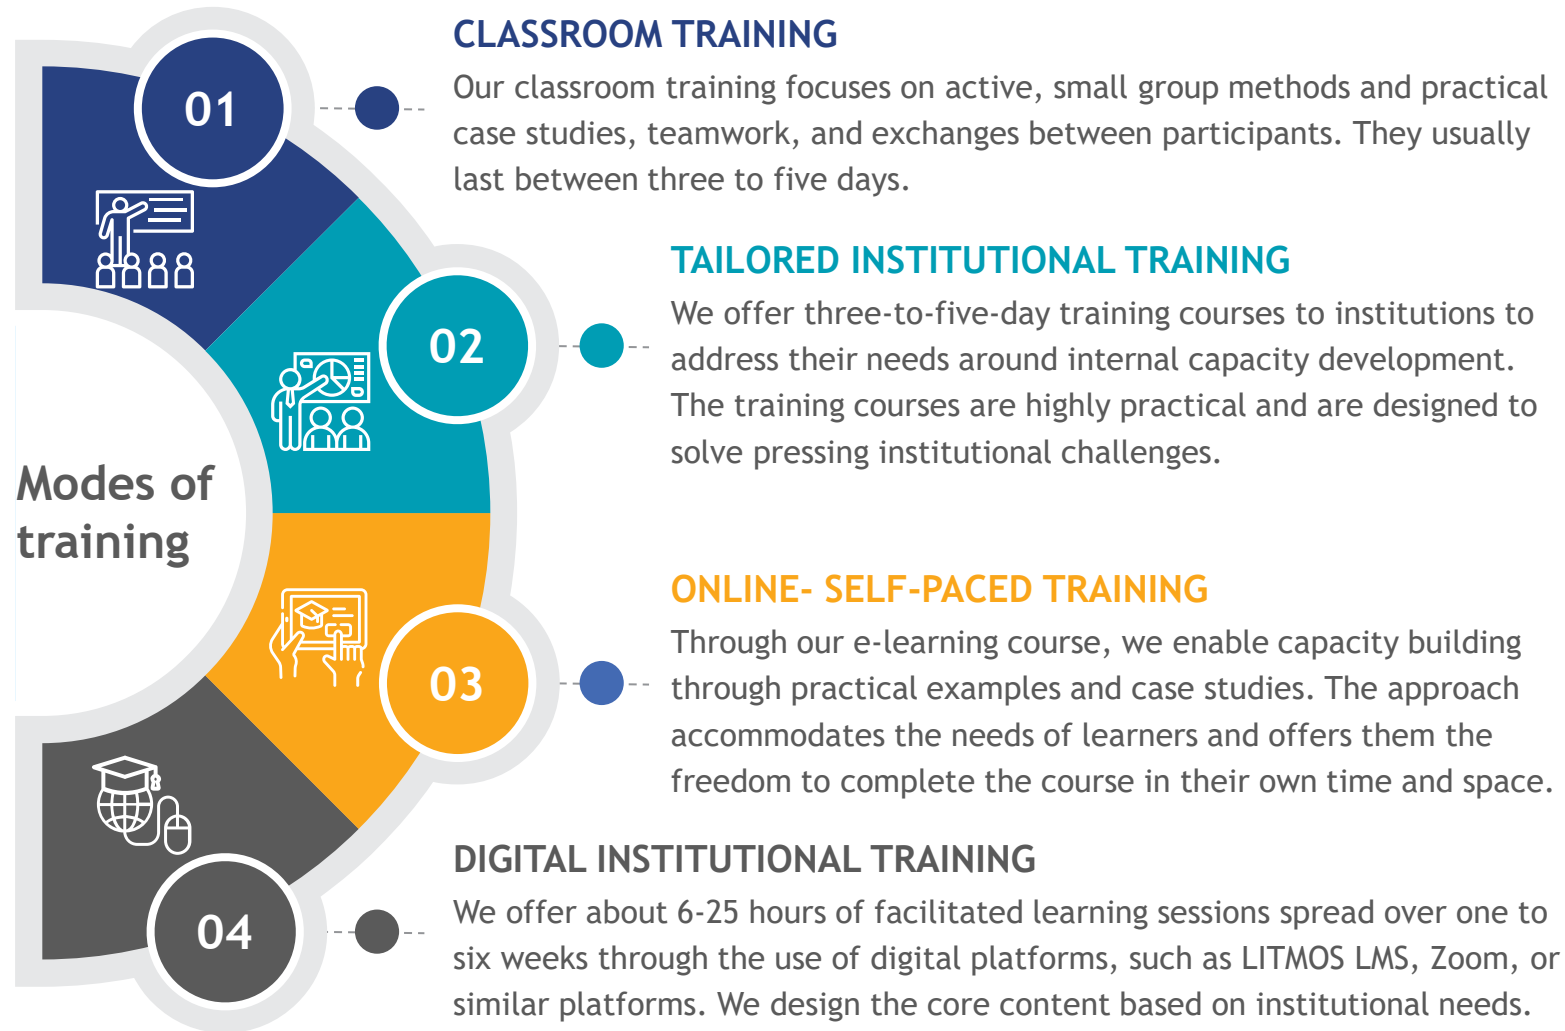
Modes of training

01

CLASSROOM TRAINING
Our classroom training focuses on active, small group methods and practical case studies, teamwork, and exchanges between participants. They usually last between three to five days.

02

TAILORED INSTITUTIONAL TRAINING
We offer three-to-five-day training courses to institutions to address their needs around internal capacity development. The training courses are highly practical and are designed to solve pressing institutional challenges.

03

ONLINE- SELF-PACED TRAINING
Through our e-learning course, we enable capacity building through practical examples and case studies. The approach accommodates the needs of learners and offers them the freedom to complete the course in their own time and space.

04

DIGITAL INSTITUTIONAL TRAINING
We offer about 6-25 hours of facilitated learning sessions spread over one to six weeks through the use of digital platforms, such as LITMOS LMS, Zoom, or similar platforms. We design the core content based on institutional needs.